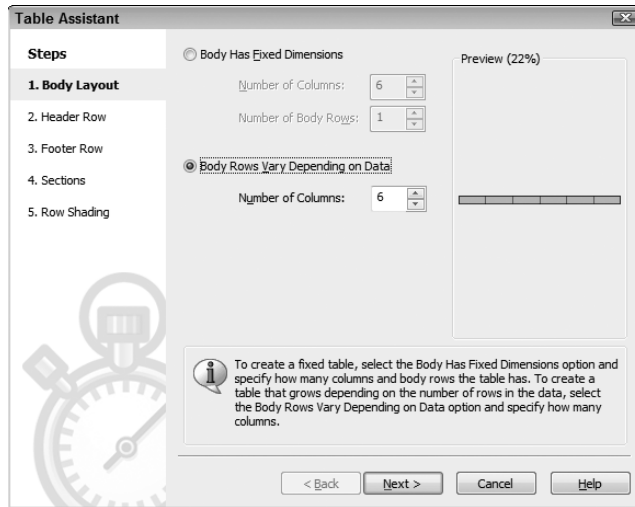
Table Assistant

Steps
1. Body Layout
2. Header Row
3. Footer Row
4. Sections
5. Row Shading

Body Has Fixed Dimensions
Number of Columns: 6
Number of Body Rows: 1

Body Rows Vary Depending on Data
Number of Columns: 6

Preview (22%)

To create a fixed table, select the Body Has Fixed Dimensions option and specify how many columns and body rows the table has. To create a table that grows depending on the number of rows in the data, select the Body Rows Vary Depending on Data option and specify how many columns.

< Back
Next >
Cancel
Help